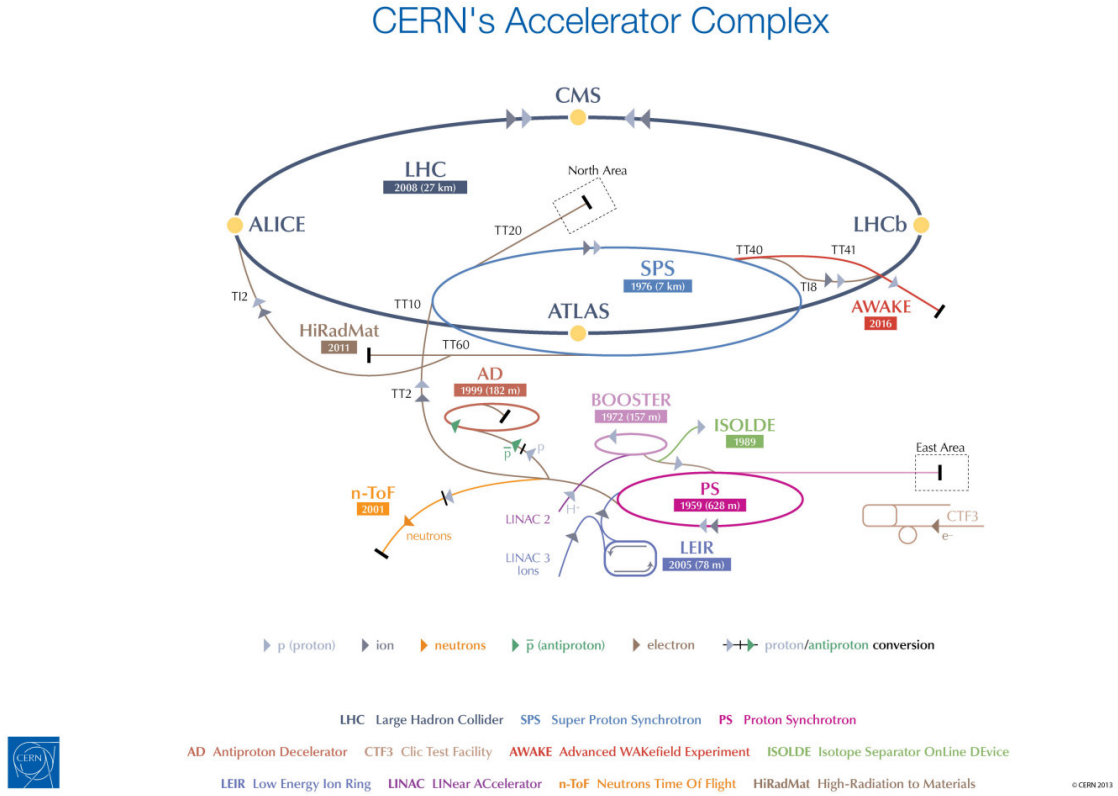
CERN's Accelerator Complex

CMS

LHC
2008 (27 km)

North Area

ALICE

LHCb

TT20

TT40

TT41

SPS
1976 (7 km)

TI8

TI2

TT10

ATLAS

AWAKE
2016

HiRadMat
2011

TT60

AD
1999 (182 m)

TT2

BOOSTER
1972 (157 m)

ISOLDE
1989

$\bar{p}$

p

East Area

n-ToF
2001

$H^+$

PS
1959 (628 m)

CTF3

LINAC 2

$e^-$

neutrons

LINAC 3
Ions

LEIR
2005 (78 m)

p (proton) ion neutrons $\bar{p}$ (antiproton) electron proton/antiproton conversion

LHC Large Hadron Collider SPS Super Proton Synchrotron PS Proton Synchrotron

AD Antiproton Decelerator CTF3 Clic Test Facility AWAKE Advanced WAKefield Experiment ISOLDE Isotope Separator OnLine DEvice

LEIR Low Energy Ion Ring LINAC LINear ACcelerator n-ToF Neutrons Time Of Flight HiRadMat High-Radiation to Materials

CERN

© CERN 2013